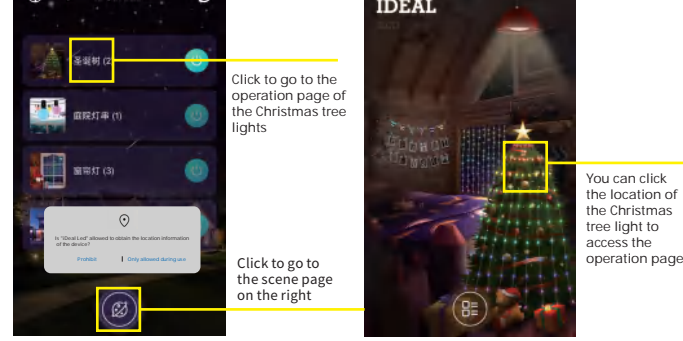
圣诞树 (2)

庭院灯串 (1)

窗帘灯 (3)

Is "iDeal Led" allowed to obtain the location information of the device?

Prohibit

Only allowed during use

Click to go to the operation page of the Christmas tree lights

Click to go to the scene page on the right

IDEAL

You can click the location of the Christmas tree light to access the operation page